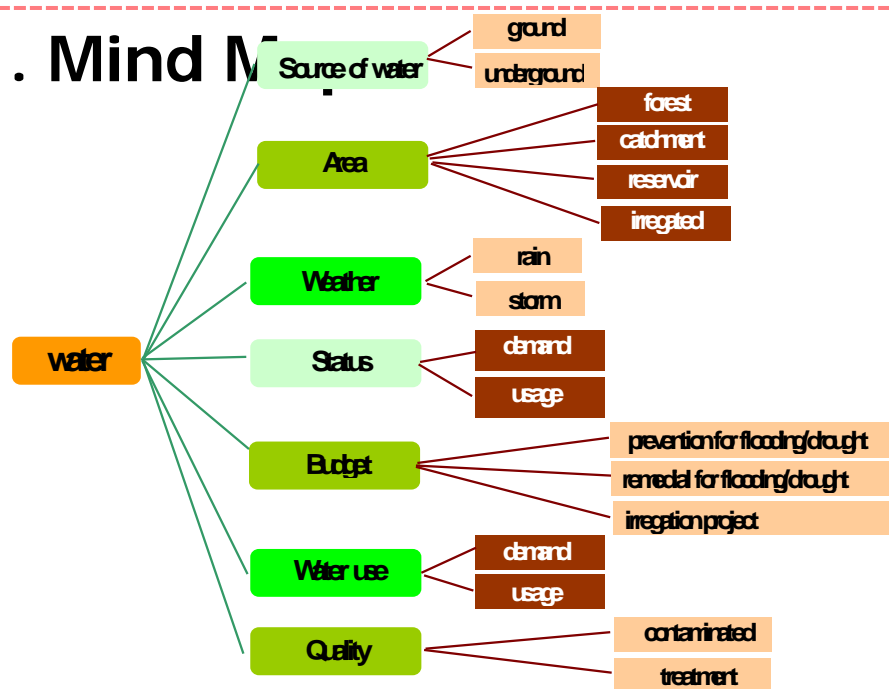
. Mind M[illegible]

water

Source of water
ground
underground

Area
forest
catchment
reservoir
irregated

Weather
rain
storm

Status
demand
usage

Budget
prevention for flooding/drought
remedial for flooding/drought
irregation project

Water use
demand
usage

Quality
contaminated
treatment